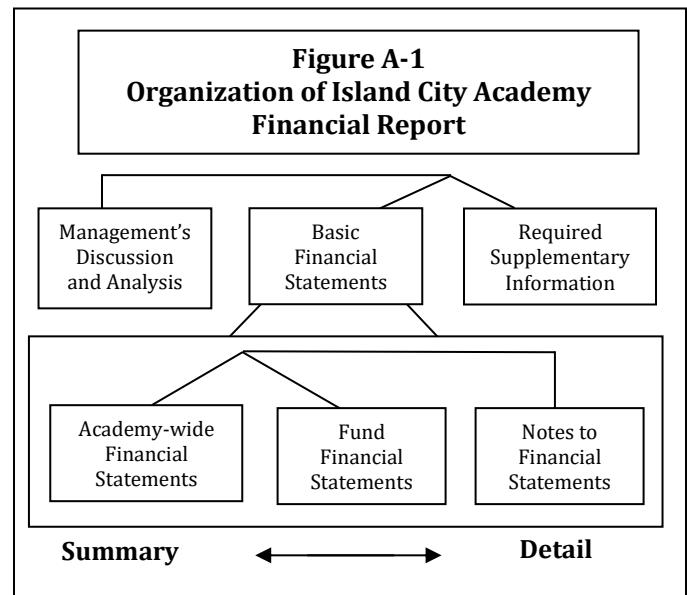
Figure A-1
Organization of Island City Academy Financial Report

Management's Discussion and Analysis

Basic Financial Statements

Required Supplementary Information

Academy-wide Financial Statements

Fund Financial Statements

Notes to Financial Statements

Summary

Detail